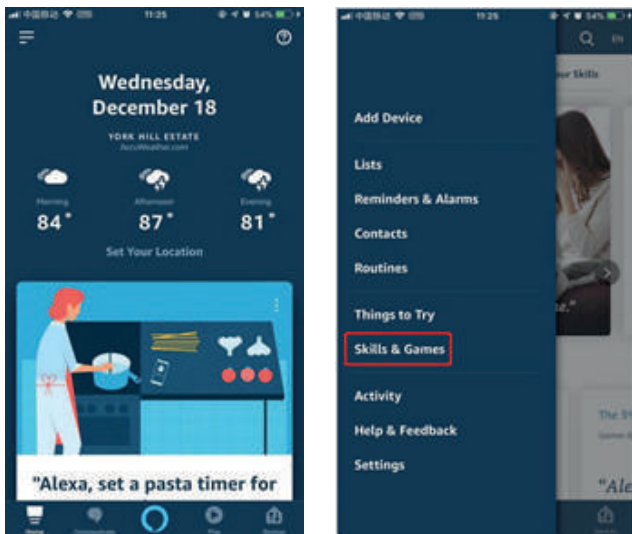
11:25

Wednesday, December 18

YORK HILL ESTATE
AccuWeather.com

Morning
84°

Afternoon
87°

Evening
81°

Set Your Location

"Alexa, set a pasta timer for

Home
Communicate
Play
Devices

11:25

Add Device

Lists

Reminders & Alarms

Contacts

Routines

Things to Try

Skills & Games

Activity

Help & Feedback

Settings

"Ale